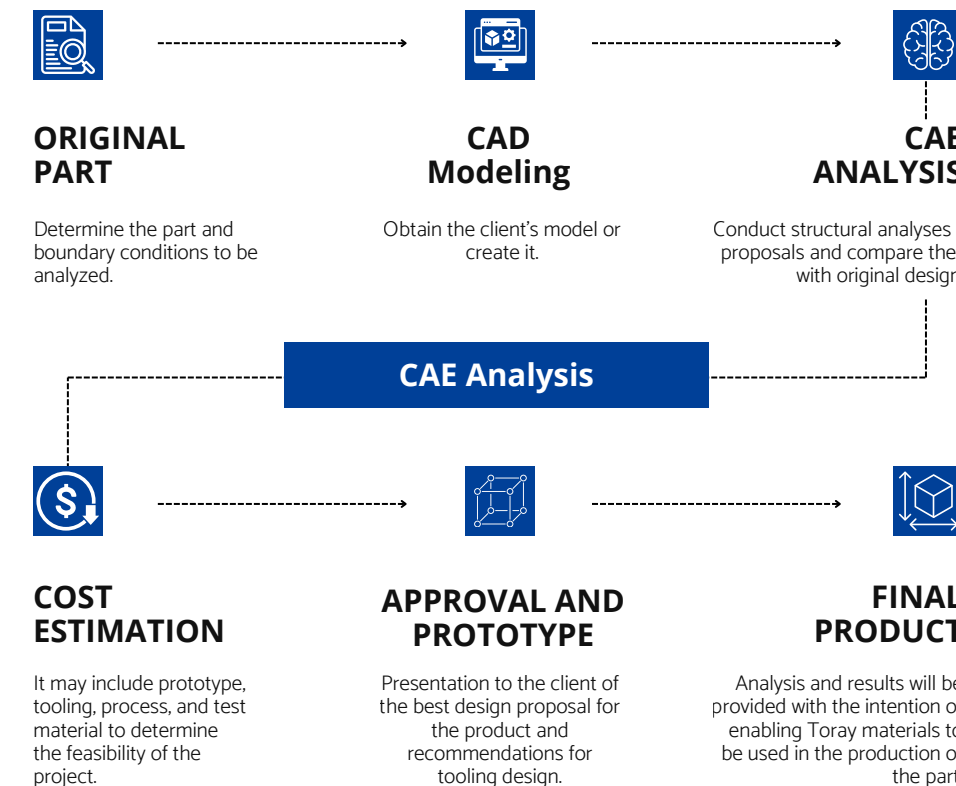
ORIGINAL PART

Determine the part and boundary conditions to be analyzed.

CAD Modeling

Obtain the client's model or create it.

CAE ANALYSIS

Conduct structural analyses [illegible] proposals and compare the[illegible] with original design

CAE Analysis

COST ESTIMATION

It may include prototype, tooling, process, and test material to determine the feasibility of the project.

APPROVAL AND PROTOTYPE

Presentation to the client of the best design proposal for the product and recommendations for tooling design.

FINAL PRODUCT

Analysis and results will be provided with the intention o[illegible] enabling Toray materials to be used in the production o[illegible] the part